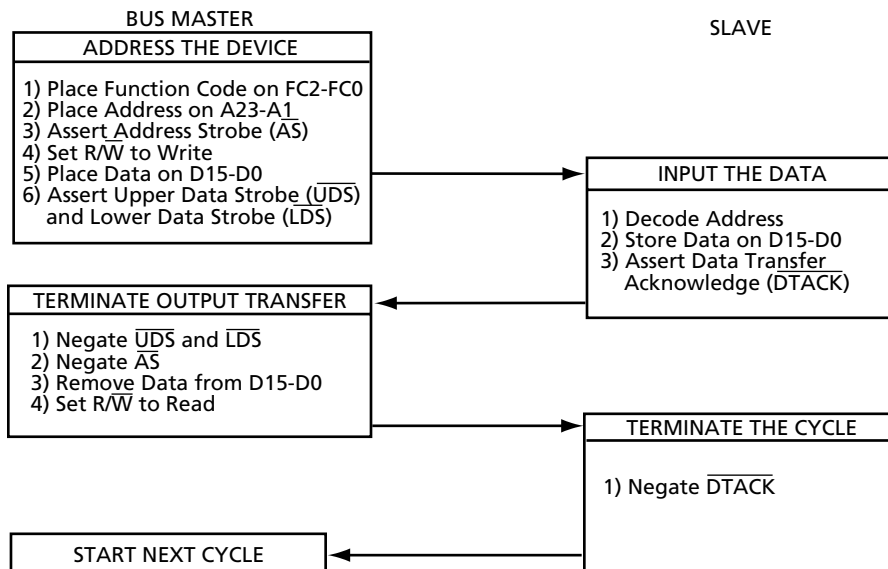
BUS MASTER

SLAVE

ADDRESS THE DEVICE

1) Place Function Code on FC2-FC0
2) Place Address on A23-A1
3) Assert Address Strobe ($\overline{AS}$)
4) Set R/$\overline{W}$ to Write
5) Place Data on D15-D0
6) Assert Upper Data Strobe ($\overline{UDS}$) and Lower Data Strobe ($\overline{LDS}$)

INPUT THE DATA

1) Decode Address
2) Store Data on D15-D0
3) Assert Data Transfer Acknowledge ($\overline{DTACK}$)

TERMINATE OUTPUT TRANSFER

1) Negate $\overline{UDS}$ and $\overline{LDS}$
2) Negate $\overline{AS}$
3) Remove Data from D15-D0
4) Set R/$\overline{W}$ to Read

TERMINATE THE CYCLE

1) Negate $\overline{DTACK}$

START NEXT CYCLE